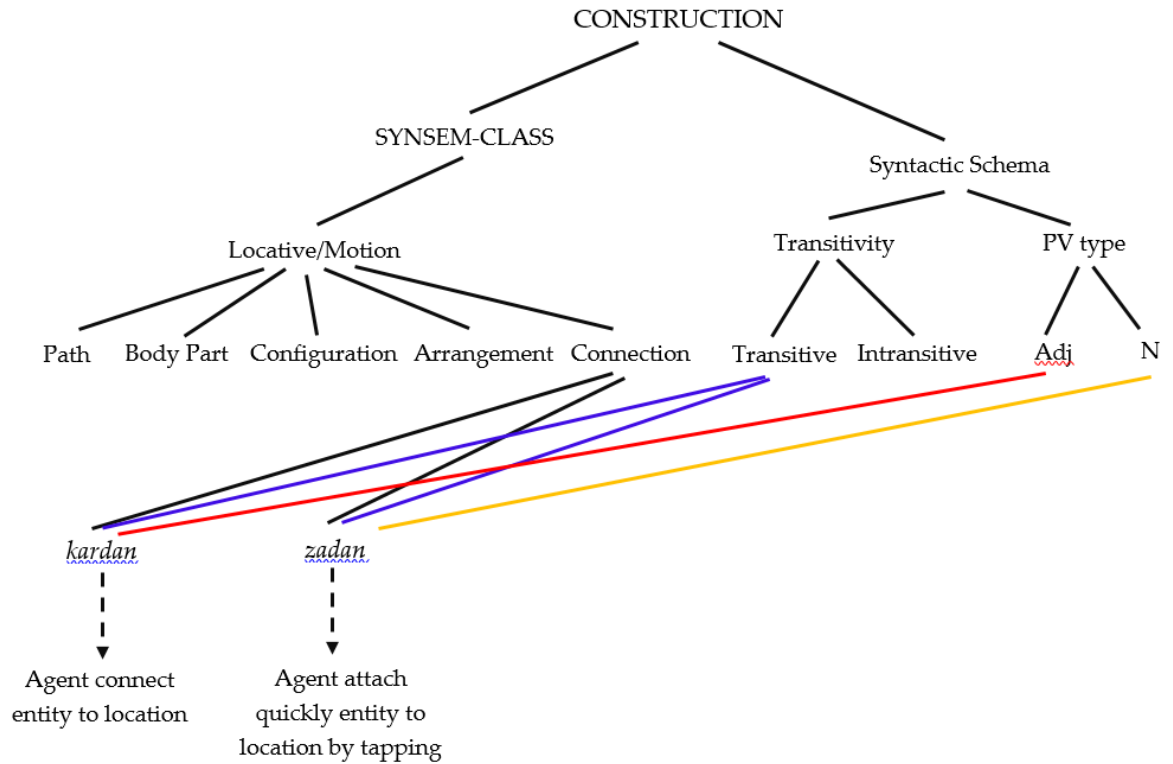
CONSTRUCTION

SYNSEM-CLASS

Syntactic Schema

Locative/Motion

Transitivity

PV type

Path

Body Part

Configuration

Arrangement

Connection

Transitive

Intransitive

Adj

N

*kardan*

*zadan*

Agent connect entity to location

Agent attach quickly entity to location by tapping